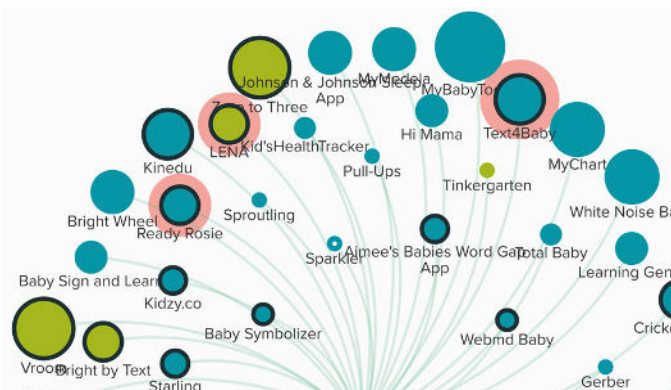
Johnson & Johnson Sleep App
MyMedela
MyBabyToday
Zero to Three
LENA
Kid'sHealthTracker
Hi Mama
Text4Baby
Kinedu
Pull-Ups
MyChart
Tinkergarten
Bright Wheel
Ready Rosie
Sproutling
White Noise Ba
Aimee's Babies Word Gap App
Total Baby
Sparkler
Baby Sign and Learn
Learning Gen
Kidzy.co
Baby Symbolizer
Cricke
Webmd Baby
Vroom
Bright by Text
Starling
Gerber